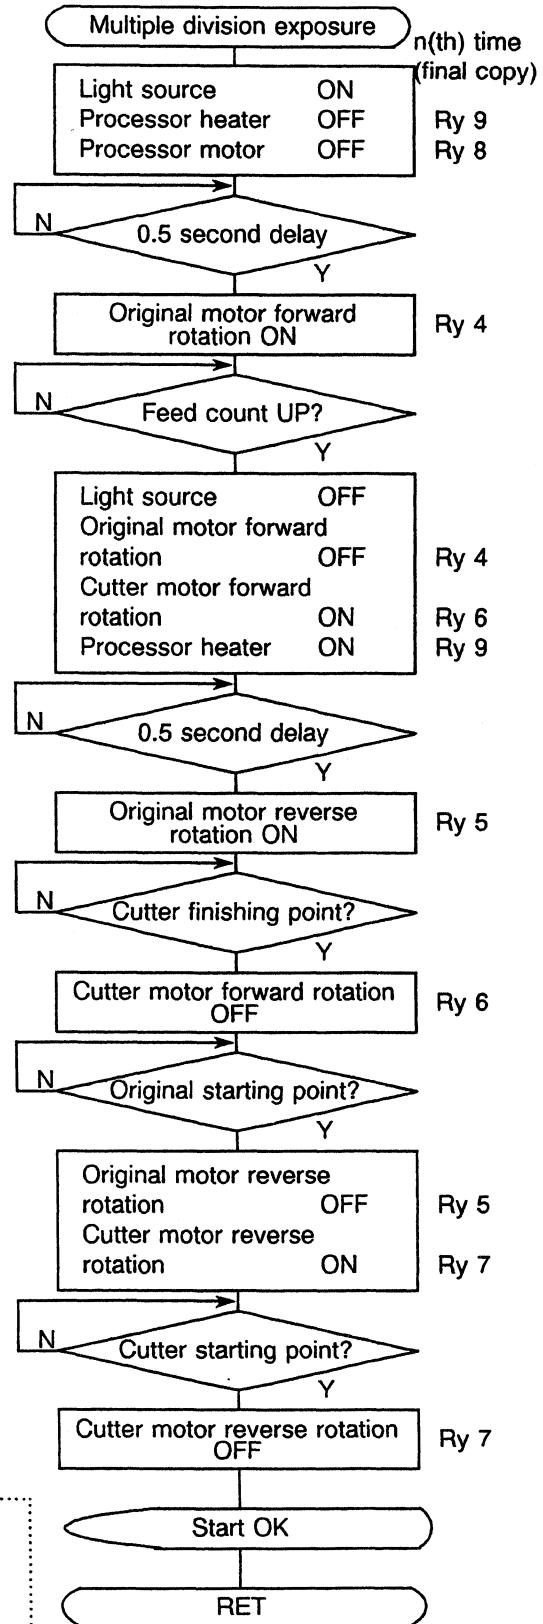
Multiple division exposure

n(th) time (final copy)

Light source ON
Processor heater OFF Ry 9
Processor motor OFF Ry 8

N
0.5 second delay
Y

Original motor forward rotation ON Ry 4

N
Feed count UP?
Y

Light source OFF
Original motor forward rotation OFF Ry 4
Cutter motor forward rotation ON Ry 6
Processor heater ON Ry 9

N
0.5 second delay
Y

Original motor reverse rotation ON Ry 5

N
Cutter finishing point?
Y

Cutter motor forward rotation OFF Ry 6

N
Original starting point?
Y

Original motor reverse rotation OFF Ry 5
Cutter motor reverse rotation ON Ry 7

N
Cutter starting point?
Y

Cutter motor reverse rotation OFF Ry 7

Start OK

RET